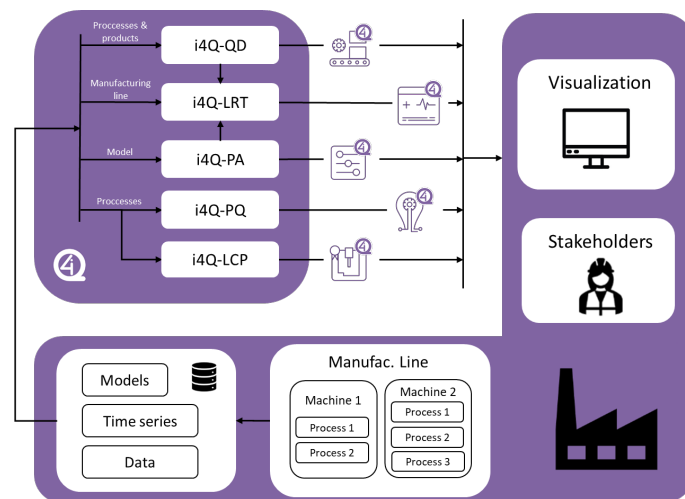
Proccesses & products

i4Q-QD

Manufacturing line

i4Q-LRT

Model

i4Q-PA

Proccesses

i4Q-PQ

i4Q-LCP

Visualization

Stakeholders

Models

Time series

Data

Manufac. Line

Machine 1

Process 1

Process 2

Machine 2

Process 1

Process 2

Process 3